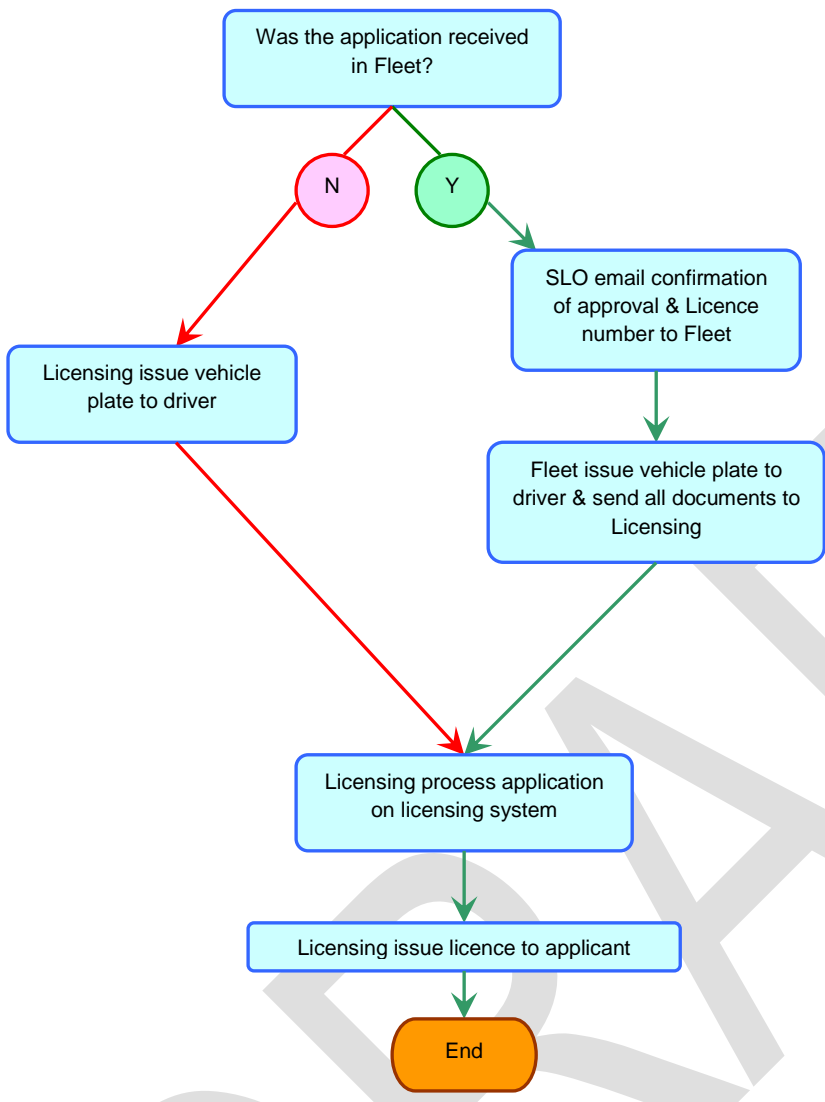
Was the application received in Fleet?

N

Y

SLO email confirmation of approval & Licence number to Fleet

Licensing issue vehicle plate to driver

Fleet issue vehicle plate to driver & send all documents to Licensing

Licensing process application on licensing system

Licensing issue licence to applicant

End